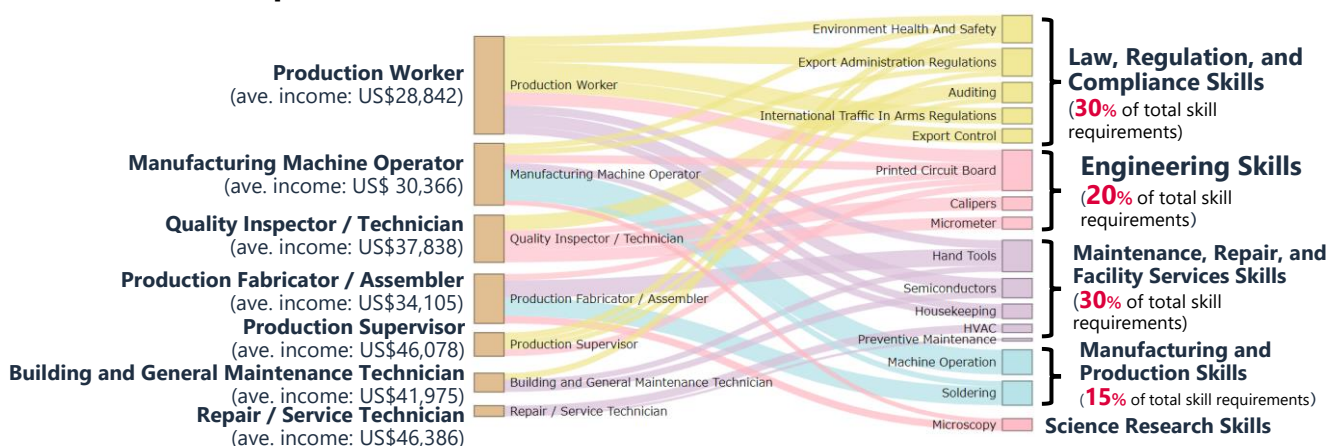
Production Worker
(ave. income: US$28,842)

Manufacturing Machine Operator
(ave. income: US$ 30,366)

Quality Inspector / Technician
(ave. income: US$37,838)

Production Fabricator / Assembler
(ave. income: US$34,105)

Production Supervisor
(ave. income: US$46,078)

Building and General Maintenance Technician
(ave. income: US$41,975)

Repair / Service Technician
(ave. income: US$46,386)

Production Worker
Manufacturing Machine Operator
Quality Inspector / Technician
Production Fabricator / Assembler
Production Supervisor
Building and General Maintenance Technician
Repair / Service Technician

Environment Health And Safety
Export Administration Regulations
Auditing
International Traffic In Arms Regulations
Export Control
Printed Circuit Board
Calipers
Micrometer
Hand Tools
Semiconductors
Housekeeping
HVAC
Preventive Maintenance
Machine Operation
Soldering
Microscopy

Law, Regulation, and Compliance Skills
(30% of total skill requirements)

Engineering Skills
(20% of total skill requirements)

Maintenance, Repair, and Facility Services Skills
(30% of total skill requirements)

Manufacturing and Production Skills
(15% of total skill requirements)

Science Research Skills